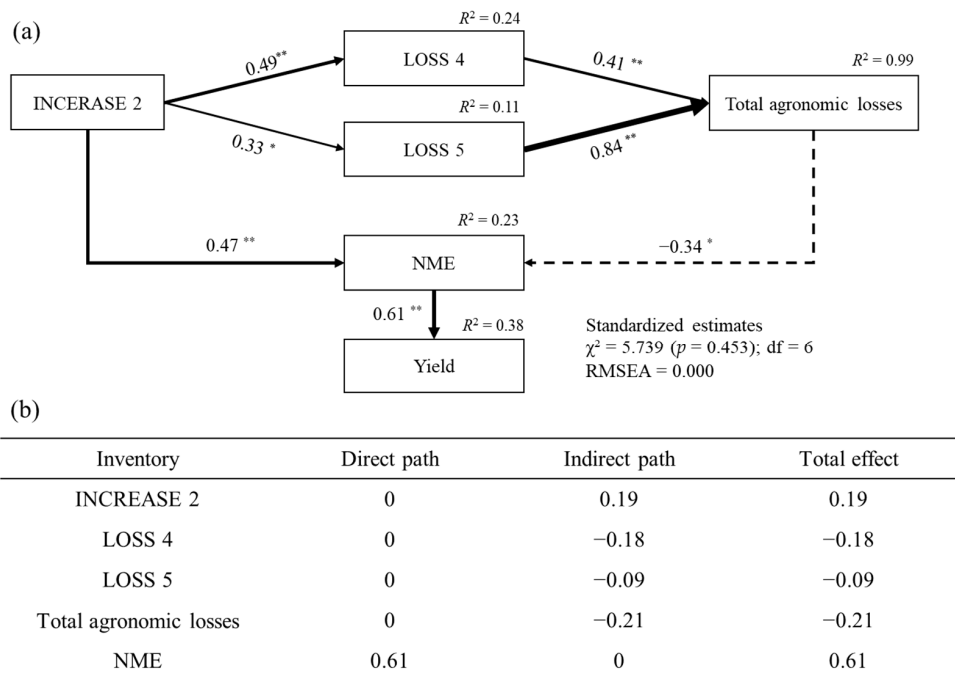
(a)

$R^2 = 0.24$

$0.49^{**}$

LOSS 4

$0.41^{**}$

$R^2 = 0.99$

INCREASE 2

$R^2 = 0.11$

Total agronomic losses

$0.33^{*}$

LOSS 5

$0.84^{**}$

$R^2 = 0.23$

$0.47^{**}$

NME

$-0.34^{*}$

$0.61^{**}$

$R^2 = 0.38$

Yield

Standardized estimates
$\chi^2 = 5.739$ ($p = 0.453$); df = 6
RMSEA = 0.000

(b)

| Inventory | Direct path | Indirect path | Total effect |
|---|---|---|---|
| INCREASE 2 | 0 | 0.19 | 0.19 |
| LOSS 4 | 0 | −0.18 | −0.18 |
| LOSS 5 | 0 | −0.09 | −0.09 |
| Total agronomic losses | 0 | −0.21 | −0.21 |
| NME | 0.61 | 0 | 0.61 |